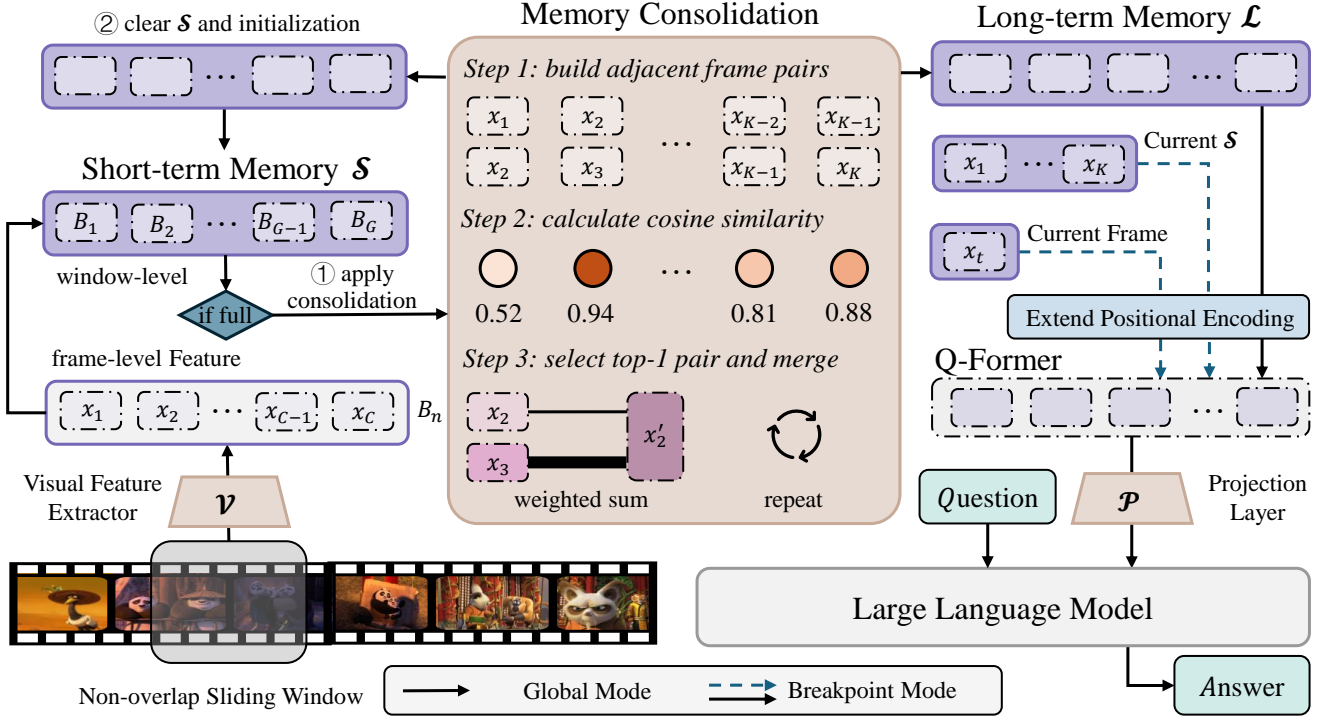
② clear $\mathcal{S}$ and initialization

Short-term Memory $\mathcal{S}$

$B_1$ $B_2$ $\cdots$ $B_{G-1}$ $B_G$

window-level

if full

① apply consolidation

frame-level Feature

$x_1$ $x_2$ $\cdots$ $x_{C-1}$ $x_C$ $B_n$

Visual Feature Extractor

$\mathcal{V}$

Non-overlap Sliding Window

Memory Consolidation

Step 1: build adjacent frame pairs

$x_1$ $x_2$ $\cdots$ $x_{K-2}$ $x_{K-1}$

$x_2$ $x_3$ $x_{K-1}$ $x_K$

Step 2: calculate cosine similarity

0.52 0.94 $\cdots$ 0.81 0.88

Step 3: select top-1 pair and merge

$x_2$ $x_3$ $x_2'$

weighted sum

repeat

Long-term Memory $\mathcal{L}$

$x_1$ $\cdots$ $x_K$ Current $\mathcal{S}$

$x_t$ Current Frame

Extend Positional Encoding

Q-Former

Question

$\mathcal{P}$

Projection Layer

Large Language Model

Answer

Global Mode

Breakpoint Mode